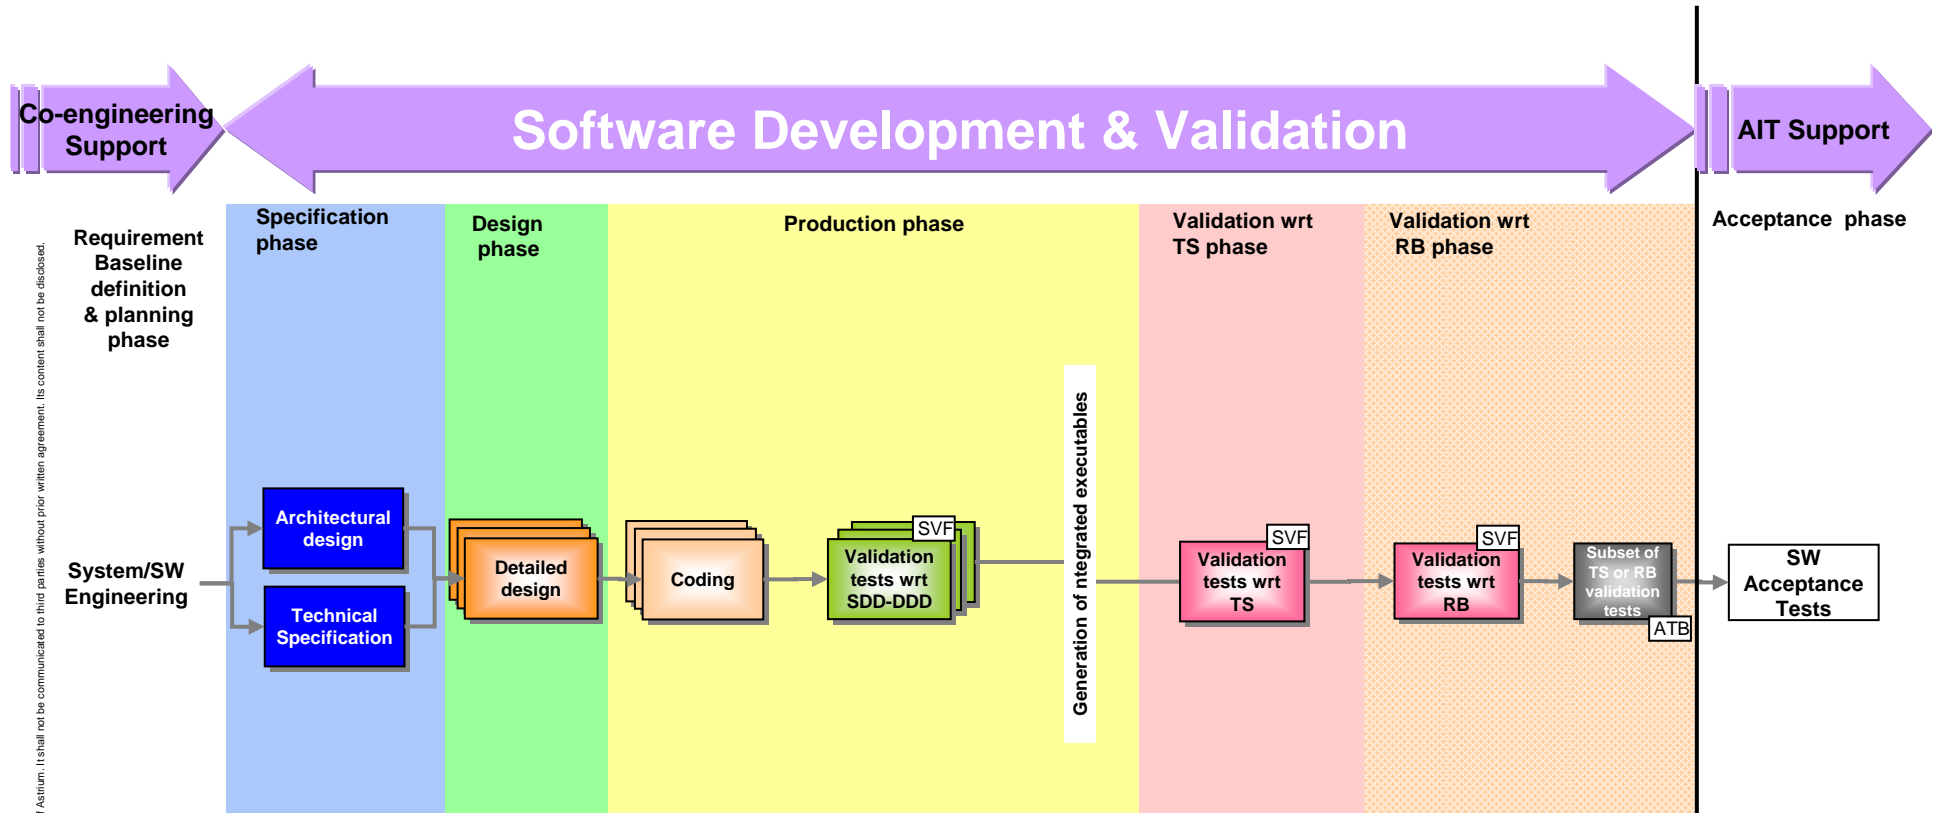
Co-engineering Support

Software Development & Validation

AIT Support

Requirement Baseline definition & planning phase

Specification phase

Design phase

Production phase

Validation wrt TS phase

Validation wrt RB phase

Acceptance phase

System/SW Engineering

Architectural design

Technical Specification

Detailed design

Coding

SVF

Validation tests wrt SDD-DDD

Generation of ntegrated executables

SVF

Validation tests wrt TS

SVF

Validation tests wrt RB

Subset of TS or RB validation tests

ATB

SW Acceptance Tests

f Astrium. It shall not be communicated to third parties without prior written agreement. Its content shall not be disclosed.